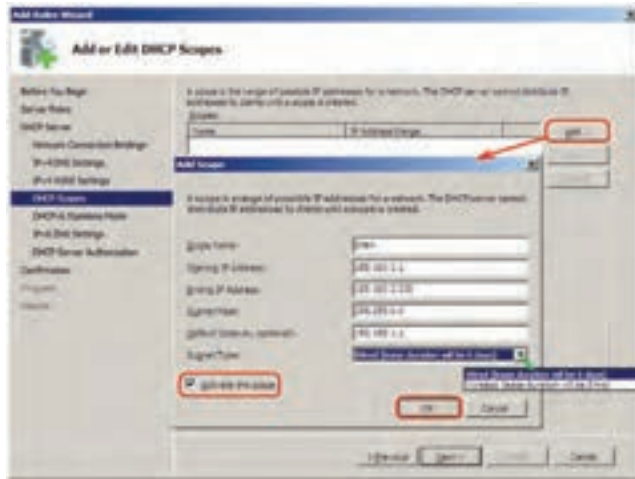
Add Roles Wizard

Add or Edit DHCP Scopes

Before You Begin
Server Roles
DHCP Server
Network Connection Bindings
IPv4 DNS Settings
IPv4 WINS Settings
DHCP Scopes
DHCPv6 Stateless Mode
IPv6 DNS Settings
DHCP Server Authorization
Confirmation
Progress
Results

A scope is the range of possible IP addresses for a network. The DHCP server cannot distribute IP addresses to clients until a scope is created.

Scopes
| Name | IP Address Range |
|---|---|

Add...

Add Scope

A scope is a range of possible IP addresses for a network. The DHCP server cannot distribute IP addresses to clients until a scope is created.

Scope Name: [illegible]
Starting IP Address: 192.168.1.1
Ending IP Address: 192.168.1.100
Subnet Mask: 255.255.0.0
Default Gateway (optional): 192.168.1.1
Subnet Type: Wired (lease duration will be 6 days)

Wired (lease duration will be 6 days)
Wireless (lease duration will be 8 hours)

Activate this scope

OK Cancel

< Previous Next > Install Cancel